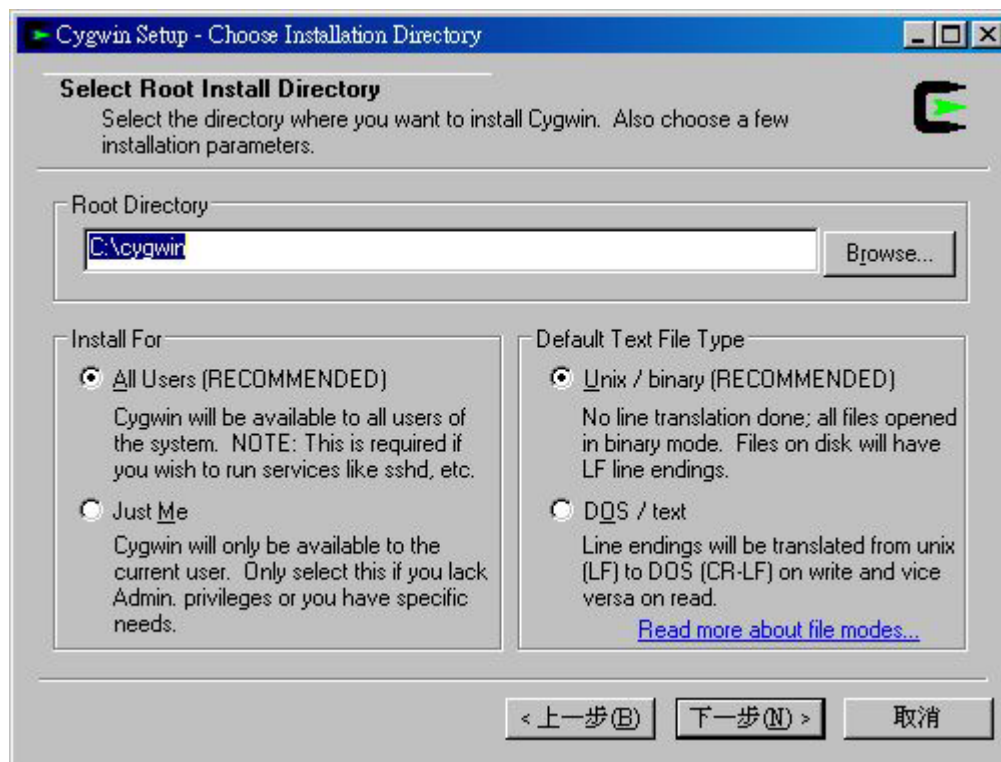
Cygwin Setup - Choose Installation Directory

Select Root Install Directory

Select the directory where you want to install Cygwin. Also choose a few installation parameters.

Root Directory

C:\cygwin

Browse...

Install For

All Users (RECOMMENDED)

Cygwin will be available to all users of the system. NOTE: This is required if you wish to run services like sshd, etc.

Just Me

Cygwin will only be available to the current user. Only select this if you lack Admin. privileges or you have specific needs.

Default Text File Type

Unix / binary (RECOMMENDED)

No line translation done; all files opened in binary mode. Files on disk will have LF line endings.

DOS / text

Line endings will be translated from unix (LF) to DOS (CR-LF) on write and vice versa on read.

Read more about file modes...

< 上一步(B)

下一步(N) >

取消